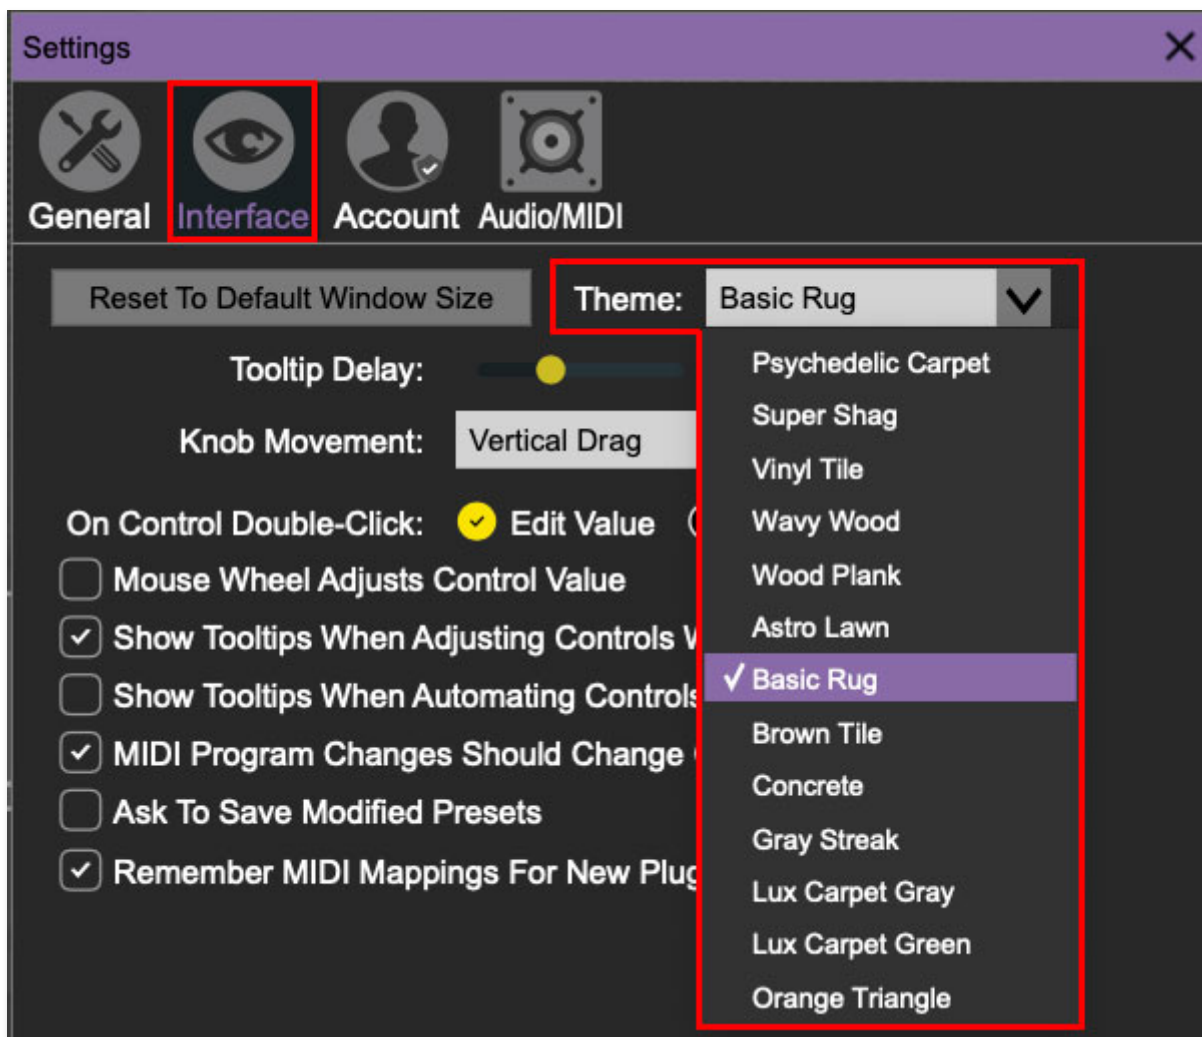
Settings

General Interface Account Audio/MIDI

Reset To Default Window Size

Theme: Basic Rug

Tooltip Delay:

Knob Movement: Vertical Drag

On Control Double-Click: Edit Value

Mouse Wheel Adjusts Control Value

Show Tooltips When Adjusting Controls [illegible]

Show Tooltips When Automating Controls

MIDI Program Changes Should Change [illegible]

Ask To Save Modified Presets

Remember MIDI Mappings For New Plug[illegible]

Psychedelic Carpet
Super Shag
Vinyl Tile
Wavy Wood
Wood Plank
Astro Lawn
✓ Basic Rug
Brown Tile
Concrete
Gray Streak
Lux Carpet Gray
Lux Carpet Green
Orange Triangle